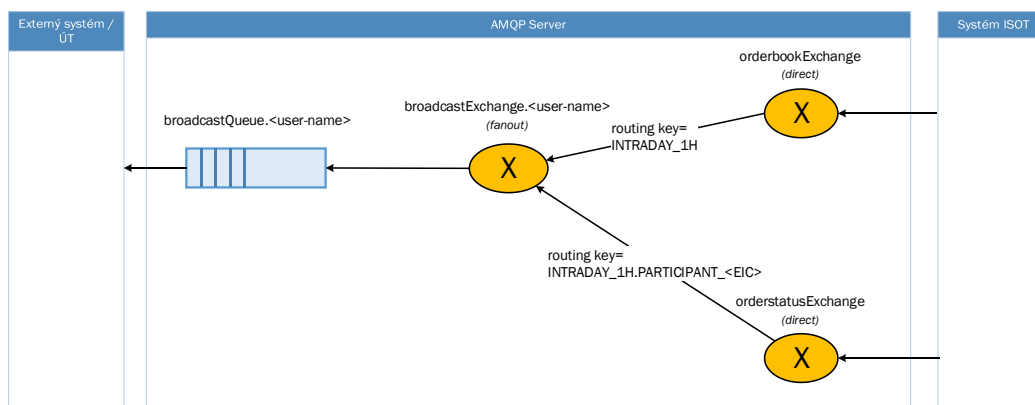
Externý systém / ÚT

AMQP Server

Systém ISOT

orderbookExchange
(direct)

X

broadcastExchange.<user-name>
(fanout)

broadcastQueue.<user-name>

routing key=
INTRADAY_1H

X

routing key=
INTRADAY_1H.PARTICIPANT_<EIC>

orderstatusExchange
(direct)

X